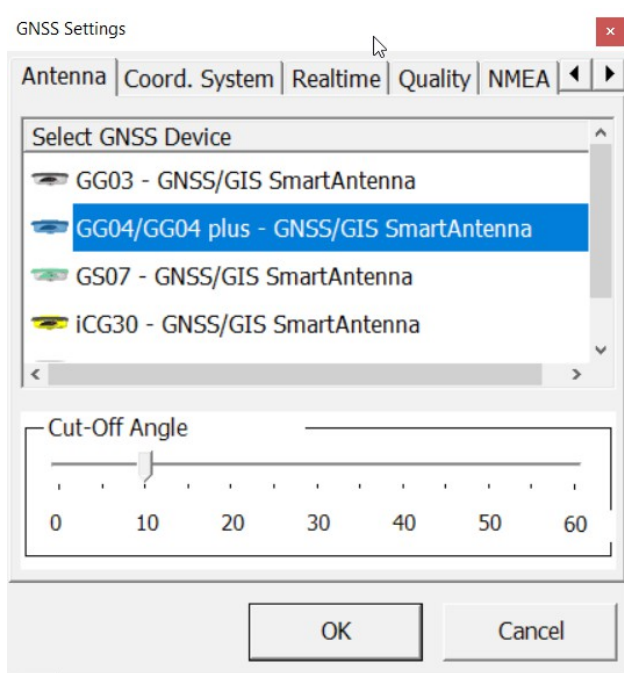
GNSS Settings

×

Antenna | Coord. System | Realtime | Quality | NMEA

Select GNSS Device

GG03 - GNSS/GIS SmartAntenna

GG04/GG04 plus - GNSS/GIS SmartAntenna

GS07 - GNSS/GIS SmartAntenna

iCG30 - GNSS/GIS SmartAntenna

Cut-Off Angle

0 10 20 30 40 50 60

OK

Cancel